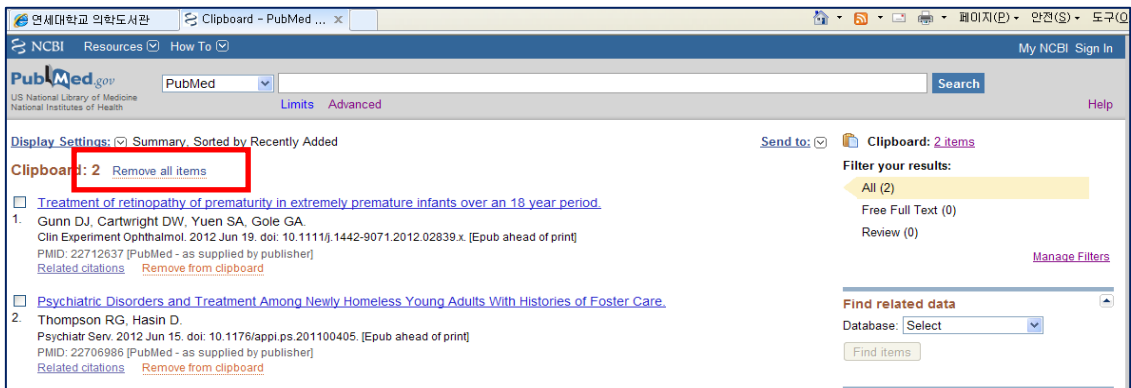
연세대학교 의학도서관 | Clipboard - PubMed ... ×

페이지(P) ▾ 안전(S) ▾ 도구(O

NCBI Resources How To

My NCBI Sign In

PubMed.gov
US National Library of Medicine
National Institutes of Health

PubMed

Search

Limits Advanced

Help

Display Settings: Summary, Sorted by Recently Added

Send to:

Clipboard: 2 Remove all items

1. Treatment of retinopathy of prematurity in extremely premature infants over an 18 year period.
Gunn DJ, Cartwright DW, Yuen SA, Gole GA.
Clin Experiment Ophthalmol. 2012 Jun 19. doi: 10.1111/j.1442-9071.2012.02839.x. [Epub ahead of print]
PMID: 22712637 [PubMed - as supplied by publisher]
Related citations Remove from clipboard

2. Psychiatric Disorders and Treatment Among Newly Homeless Young Adults With Histories of Foster Care.
Thompson RG, Hasin D.
Psychiatr Serv. 2012 Jun 15. doi: 10.1176/appi.ps.201100405. [Epub ahead of print]
PMID: 22706986 [PubMed - as supplied by publisher]
Related citations Remove from clipboard

Clipboard: 2 items

Filter your results:

All (2)

Free Full Text (0)

Review (0)

Manage Filters

Find related data

Database: Select

Find items